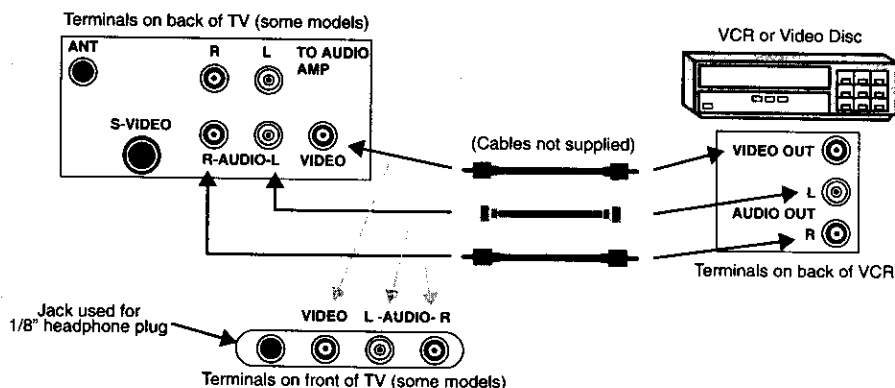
Terminals on back of TV (some models)

ANT

R

L

TO AUDIO AMP

S-VIDEO

R-AUDIO-L

VIDEO

VCR or Video Disc

(Cables not supplied)

VIDEO OUT

L

AUDIO OUT

R

Terminals on back of VCR

Jack used for 1/8" headphone plug

VIDEO L -AUDIO- R

Terminals on front of TV (some models)